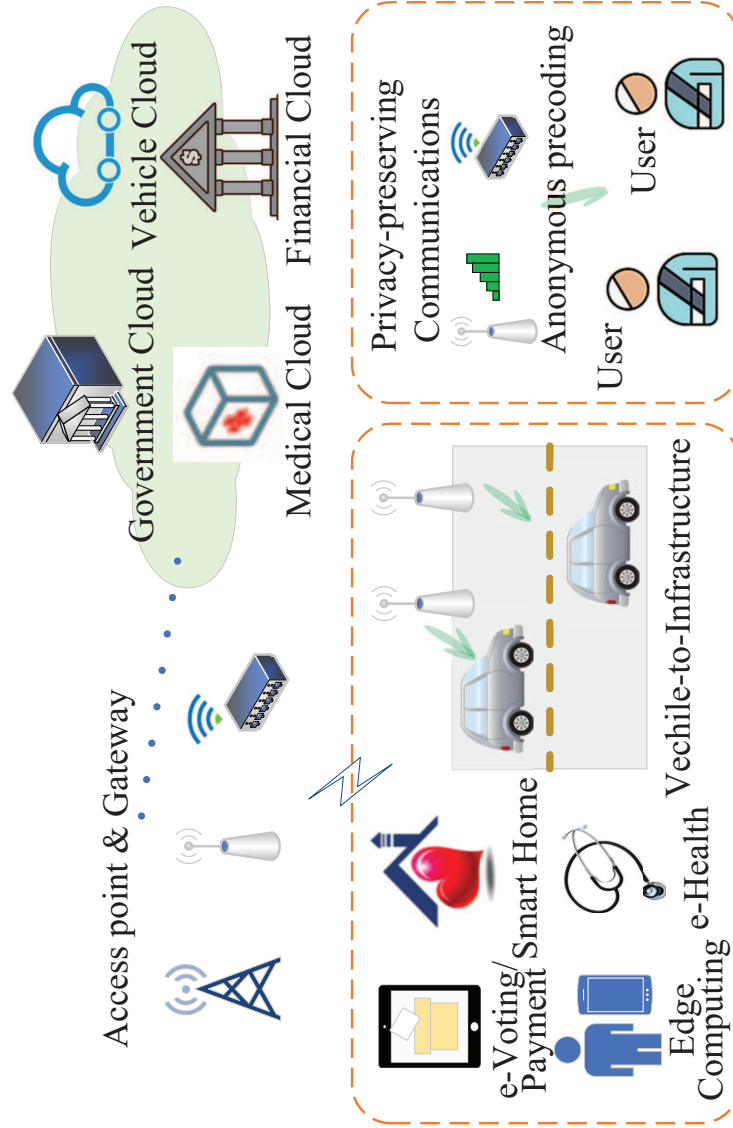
Access point & Gateway

Government Cloud

Vehicle Cloud

Medical Cloud

Financial Cloud

e-Voting/ Payment

Smart Home

Edge Computing

e-Health

Vechile-to-Infrastructure

Privacy-preserving Communications

Anonymous precoding

User

User